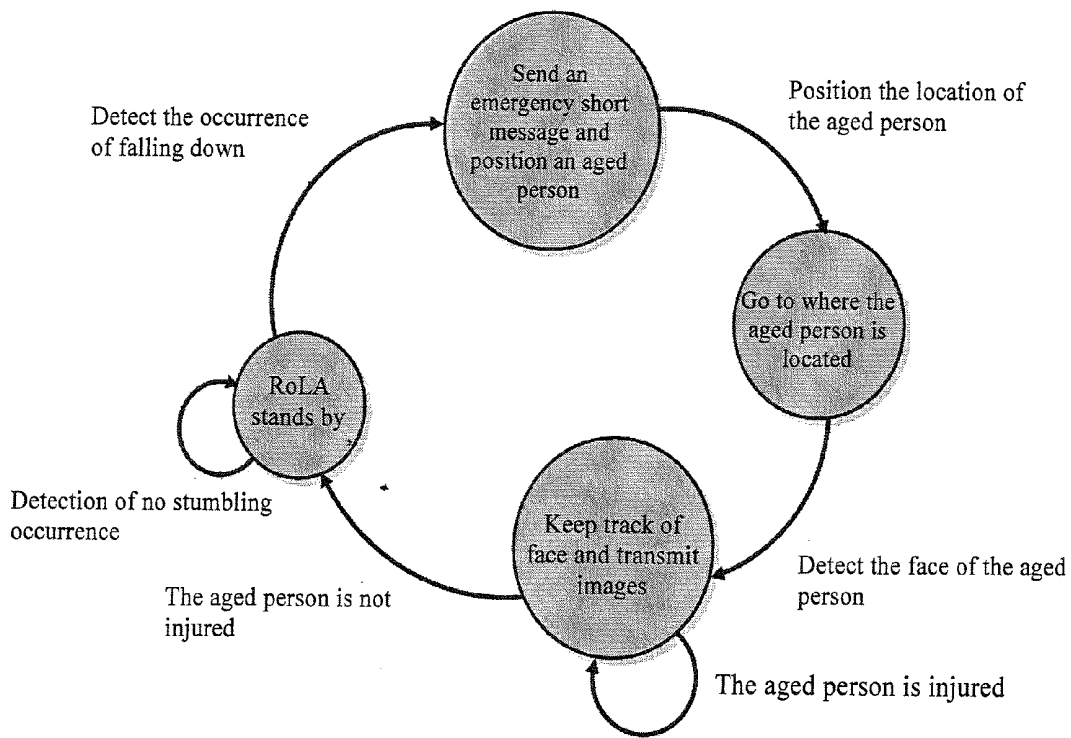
Detect the occurrence of falling down

Send an emergency short message and position an aged person

Position the location of the aged person

Go to where the aged person is located

RoLA stands by

Detection of no stumbling occurrence

Keep track of face and transmit images

Detect the face of the aged person

The aged person is not injured

The aged person is injured